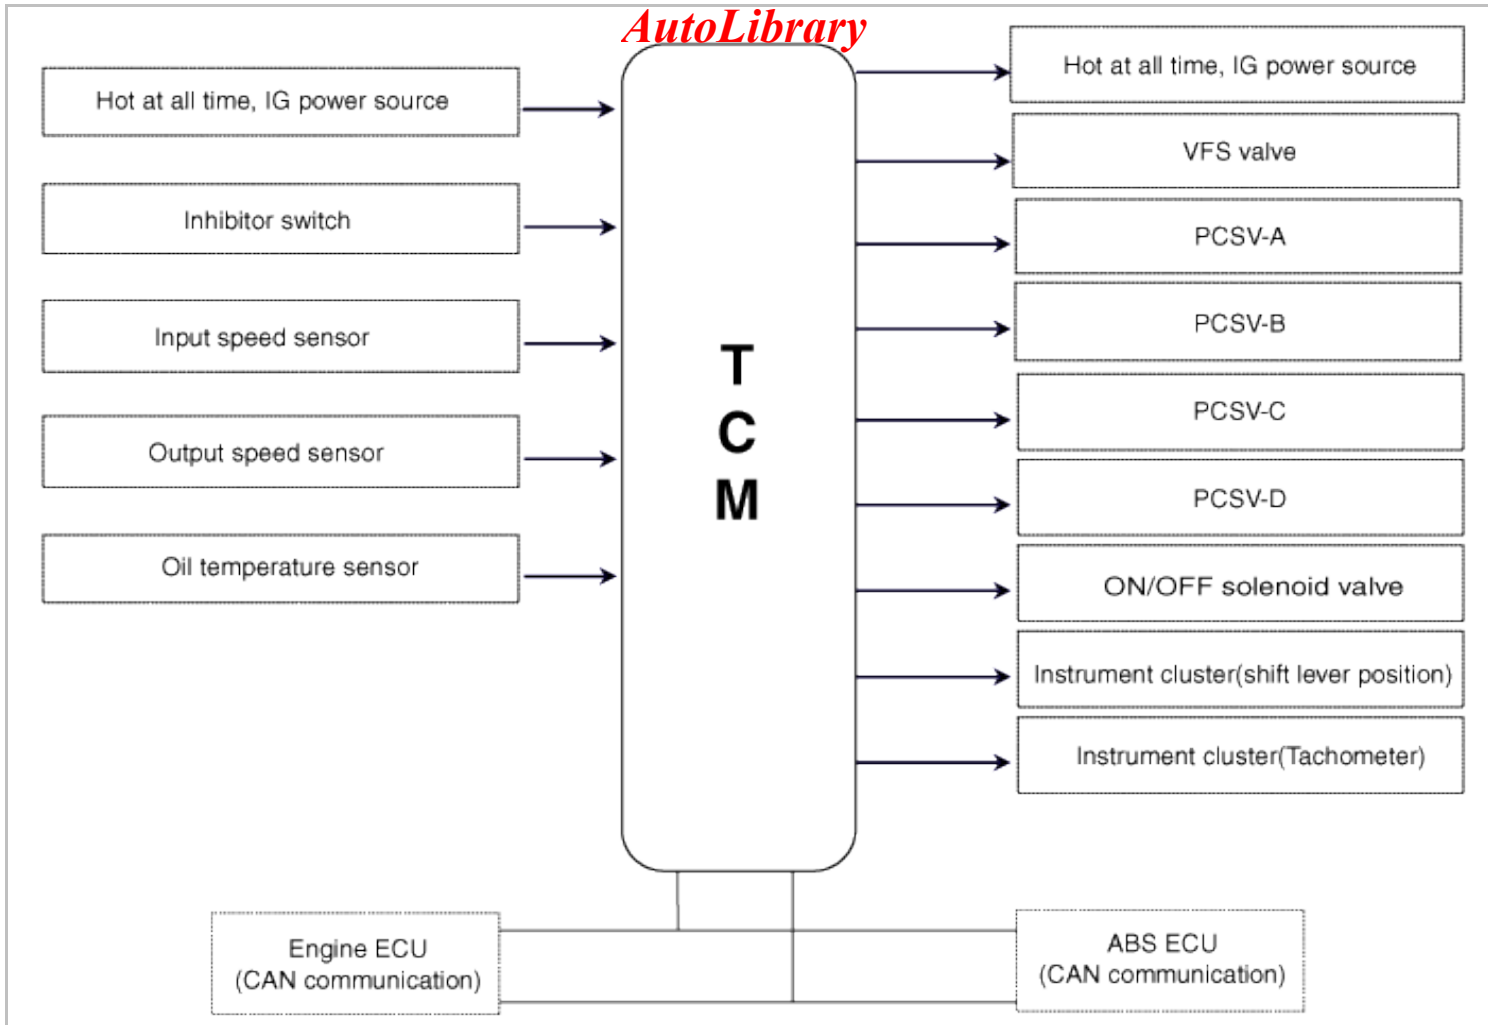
AutoLibrary

Hot at all time, IG power source

Inhibitor switch

Input speed sensor

Output speed sensor

Oil temperature sensor

T
C
M

Hot at all time, IG power source

VFS valve

PCSV-A

PCSV-B

PCSV-C

PCSV-D

ON/OFF solenoid valve

Instrument cluster(shift lever position)

Instrument cluster(Tachometer)

Engine ECU
(CAN communication)

ABS ECU
(CAN communication)